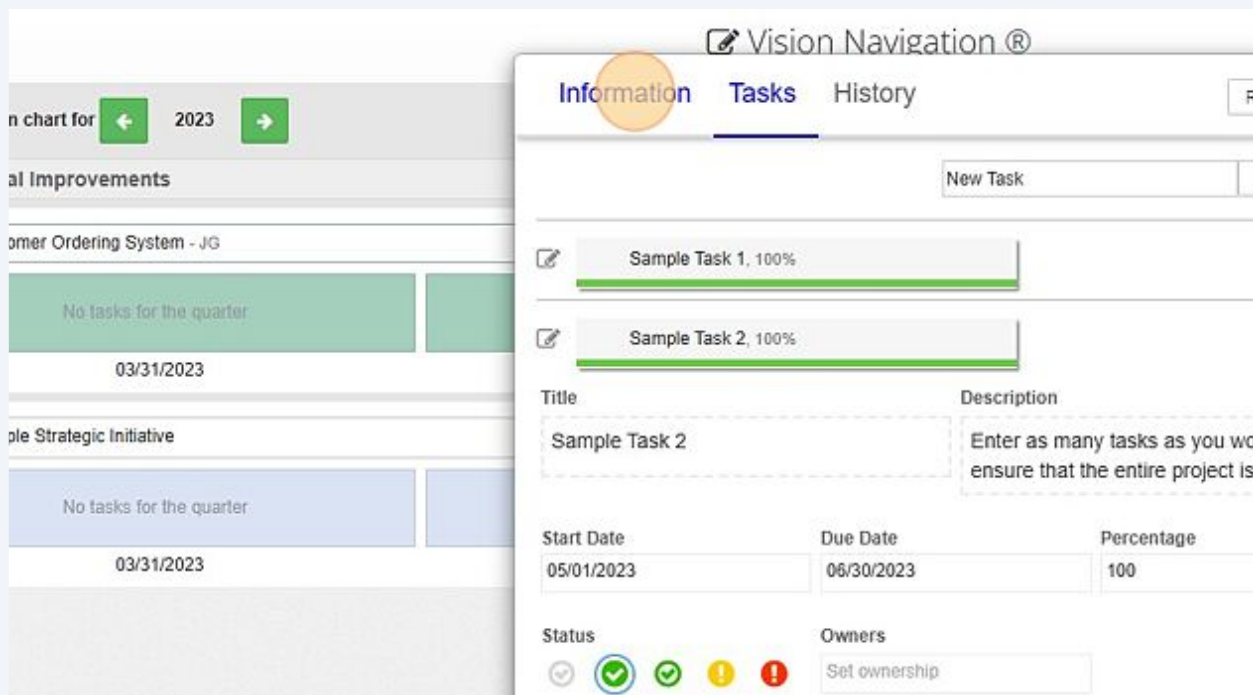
Vision Navigation ®

n chart for 2023

al Improvements

omer Ordering System - JG

No tasks for the quarter

03/31/2023

ple Strategic Initiative

No tasks for the quarter

03/31/2023

Information Tasks History

New Task

Sample Task 1, 100%

Sample Task 2, 100%

Title

Sample Task 2

Description

Enter as many tasks as you wo ensure that the entire project is

Start Date

05/01/2023

Due Date

06/30/2023

Percentage

100

Status

Owners

Set ownership